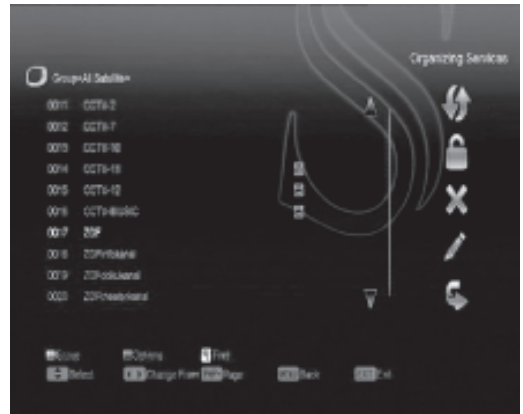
Organizing Services

Group<All Satellite>

0011 CCTV-2
0012 CCTV-7
0013 CCTV-10
0014 CCTV-11
0015 CCTV-12
0016 CCTV-MUSIC
0017 ZDF
0018 ZDFinfokanal
0019 ZDFdokukanal
0020 ZDFtheaterkanal

Sort Options Find
Select Change Frame Page Back Exit